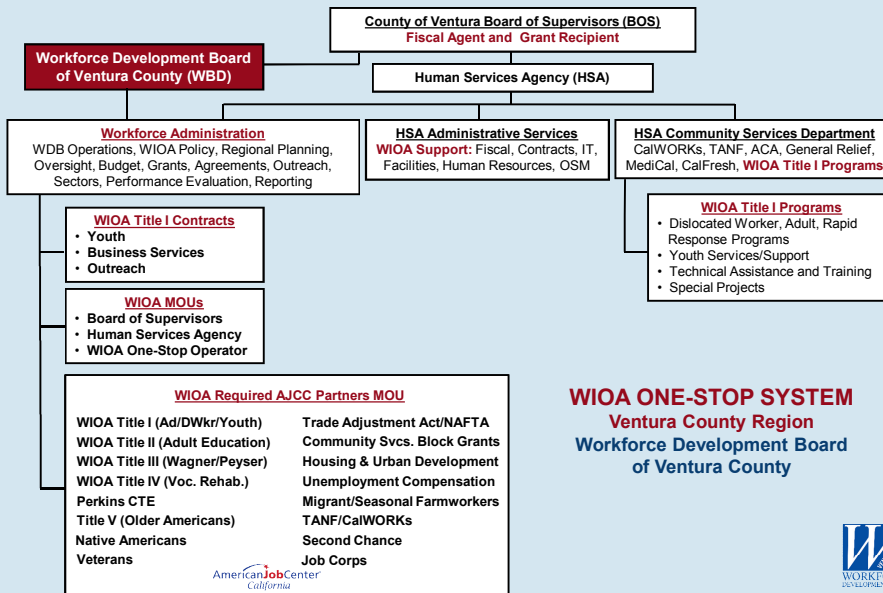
County of Ventura Board of Supervisors (BOS)
Fiscal Agent and Grant Recipient

Workforce Development Board of Ventura County (WBD)

Human Services Agency (HSA)

Workforce Administration
WDB Operations, WIOA Policy, Regional Planning, Oversight, Budget, Grants, Agreements, Outreach, Sectors, Performance Evaluation, Reporting

HSA Administrative Services
WIOA Support: Fiscal, Contracts, IT, Facilities, Human Resources, OSM

HSA Community Services Department
CalWORKs, TANF, ACA, General Relief, MediCal, CalFresh, WIOA Title I Programs

WIOA Title I Contracts
• Youth
• Business Services
• Outreach

WIOA Title I Programs
• Dislocated Worker, Adult, Rapid Response Programs
• Youth Services/Support
• Technical Assistance and Training
• Special Projects

WIOA MOUs
• Board of Supervisors
• Human Services Agency
• WIOA One-Stop Operator

WIOA Required AJCC Partners MOU

| | |
|---|---|
| WIOA Title I (Ad/DWkr/Youth) | Trade Adjustment Act/NAFTA |
| WIOA Title II (Adult Education) | Community Svcs. Block Grants |
| WIOA Title III (Wagner/Peyser) | Housing & Urban Development |
| WIOA Title IV (Voc. Rehab.) | Unemployment Compensation |
| Perkins CTE | Migrant/Seasonal Farmworkers |
| Title V (Older Americans) | TANF/CalWORKs |
| Native Americans | Second Chance |
| Veterans | Job Corps |

AmericanJobCenter California

WIOA ONE-STOP SYSTEM
Ventura County Region
Workforce Development Board of Ventura County

W WORKF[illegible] DEVELOP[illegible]